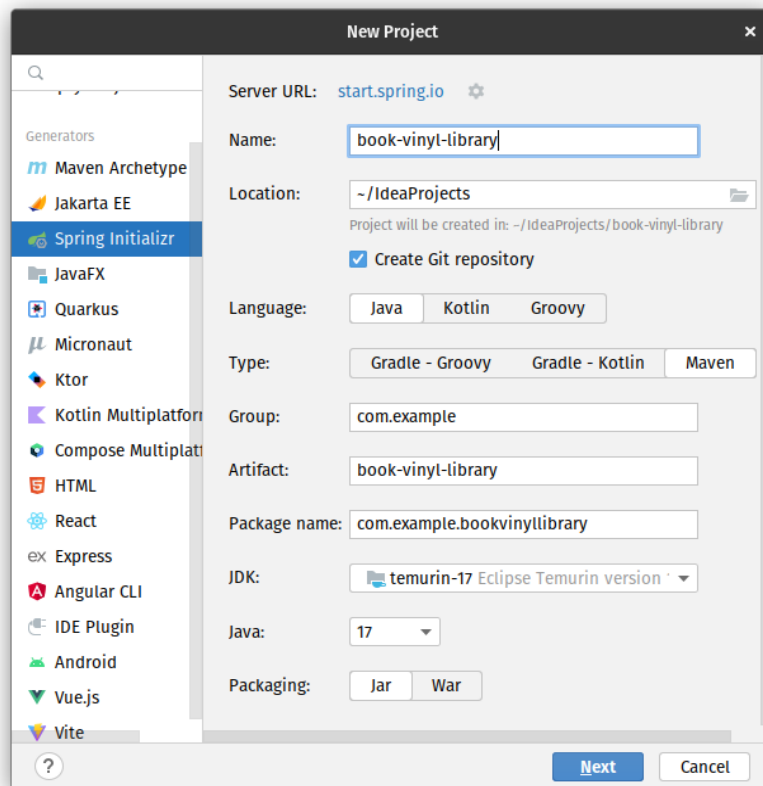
New Project

Generators
Maven Archetype
Jakarta EE
Spring Initializr
JavaFX
Quarkus
Micronaut
Ktor
Kotlin Multiplatform
Compose Multiplatf
HTML
React
Express
Angular CLI
IDE Plugin
Android
Vue.js
Vite

Server URL: start.spring.io

Name: book-vinyl-library

Location: ~/IdeaProjects
Project will be created in: ~/IdeaProjects/book-vinyl-library

Create Git repository

Language: Java Kotlin Groovy

Type: Gradle - Groovy Gradle - Kotlin Maven

Group: com.example

Artifact: book-vinyl-library

Package name: com.example.bookvinyllibrary

JDK: temurin-17 Eclipse Temurin version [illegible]

Java: 17

Packaging: Jar War

Next Cancel